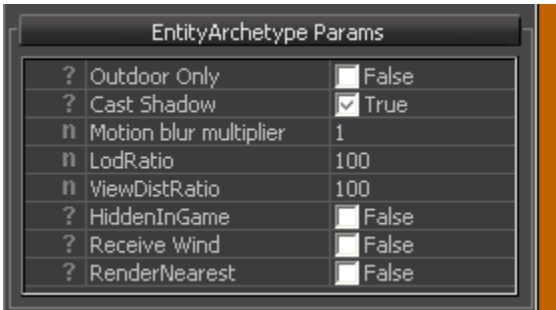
EntityArchetype Params

| | | |
|---|---|---|
| ? | Outdoor Only | False |
| ? | Cast Shadow | True |
| n | Motion blur multiplier | 1 |
| n | LodRatio | 100 |
| n | ViewDistRatio | 100 |
| ? | HiddenInGame | False |
| ? | Receive Wind | False |
| ? | RenderNearest | False |